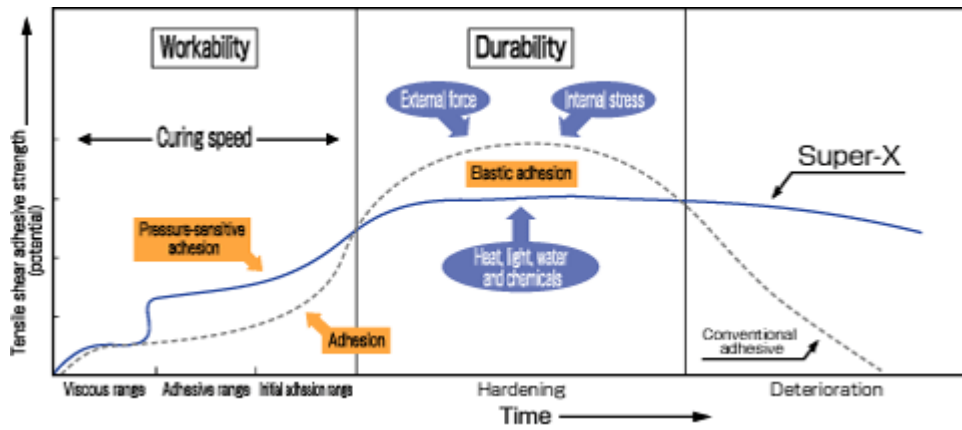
Workability

Durability

Curing speed

External force

Internal stress

Super-X

Elastic adhesion

Tensile shear adhesive strength (potential)

Pressure-sensitive adhesion

Heat, light, water and chemicals

Adhesion

Conventional adhesive

Viscous range

Adhesive range

Initial adhesion range

Hardening

Deterioration

Time